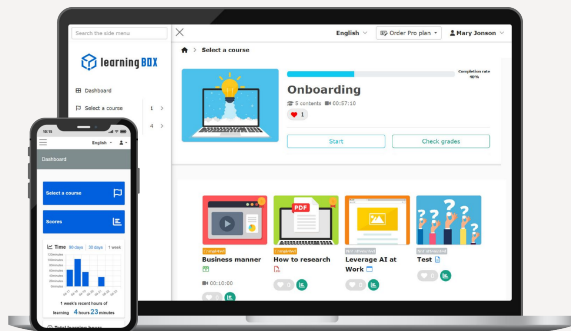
Search the side menu

learningBOX

Dashboard

Select a course 1

4

English

Order Pro plan

Mary Jonson

Select a course

Completion rate 60%

Onboarding

5 contents 00:57:10

1

Start

Check grades

Completed

Business manner

00:10:00

How to research

PDF

Leverage AI at Work

Test

English

Dashboard

Select a course

Scores

Time 90 days 30 days 1 week

1 week's record hours of learning 4 hours 23 minutes